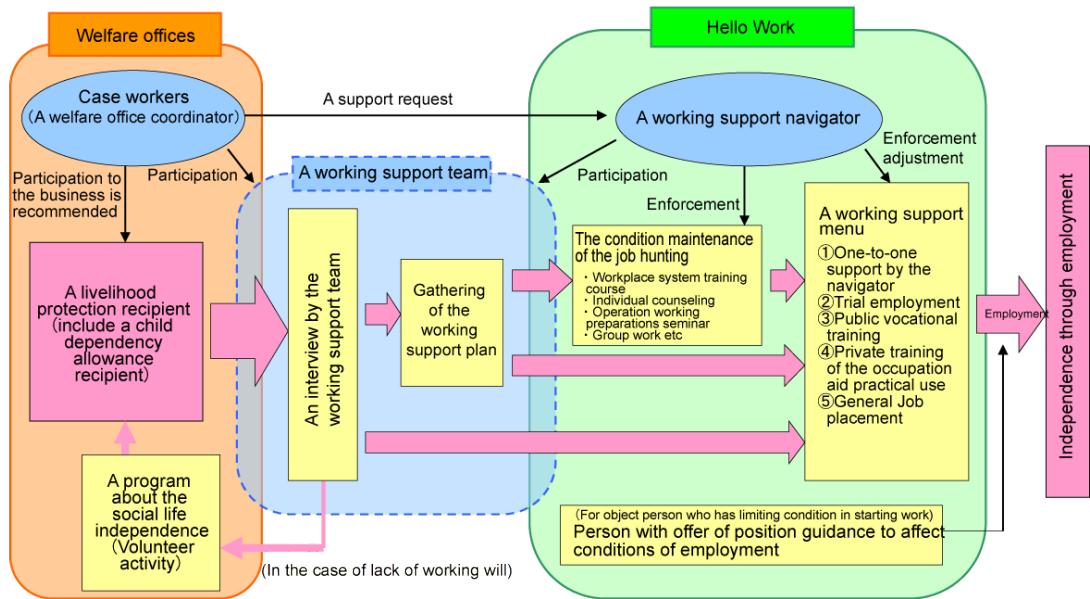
Welfare offices

Case workers
（A welfare office coordinator）

A support request

Hello Work

A working support navigator

Enforcement adjustment

Participation to the business is recommended

Participation

A working support team

Participation

Enforcement

A livelihood protection recipient（include a child dependency allowance recipient）

An interview by the working support team

Gathering of the working support plan

The condition maintenance of the job hunting
・Workplace system training course
・Individual counseling
・Operation working preparations seminar
・Group work etc

A working support menu
①One-to-one support by the navigator
②Trial employment
③Public vocational training
④Private training of the occupation aid practical use
⑤General Job placement

Employment

Independence through employment

A program about the social life independence（Volunteer activity）

(In the case of lack of working will)

（For object person who has limiting condition in starting work）
Person with offer of position guidance to affect conditions of employment